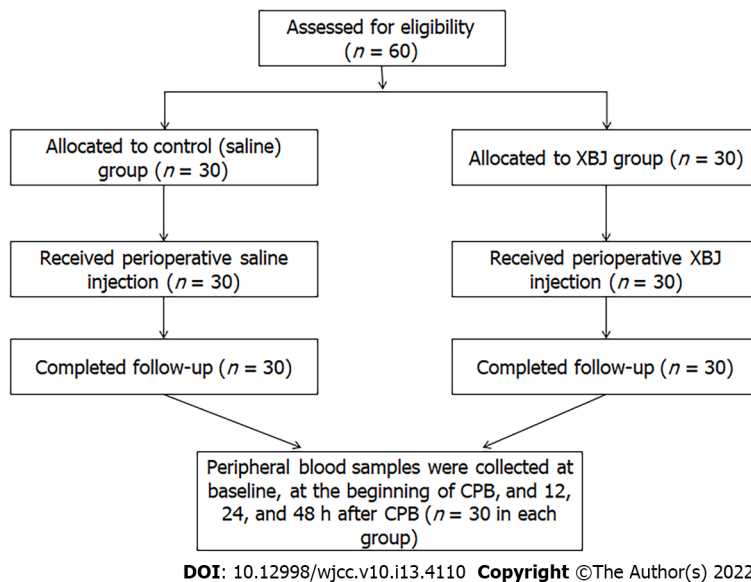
Assessed for eligibility ($n$ = 60)

Allocated to control (saline) group ($n$ = 30)

Allocated to XBJ group ($n$ = 30)

Received perioperative saline injection ($n$ = 30)

Received perioperative XBJ injection ($n$ = 30)

Completed follow-up ($n$ = 30)

Completed follow-up ($n$ = 30)

Peripheral blood samples were collected at baseline, at the beginning of CPB, and 12, 24, and 48 h after CPB ($n$ = 30 in each group)

DOI: 10.12998/wjcc.v10.i13.4110 Copyright ©The Author(s) 2022.